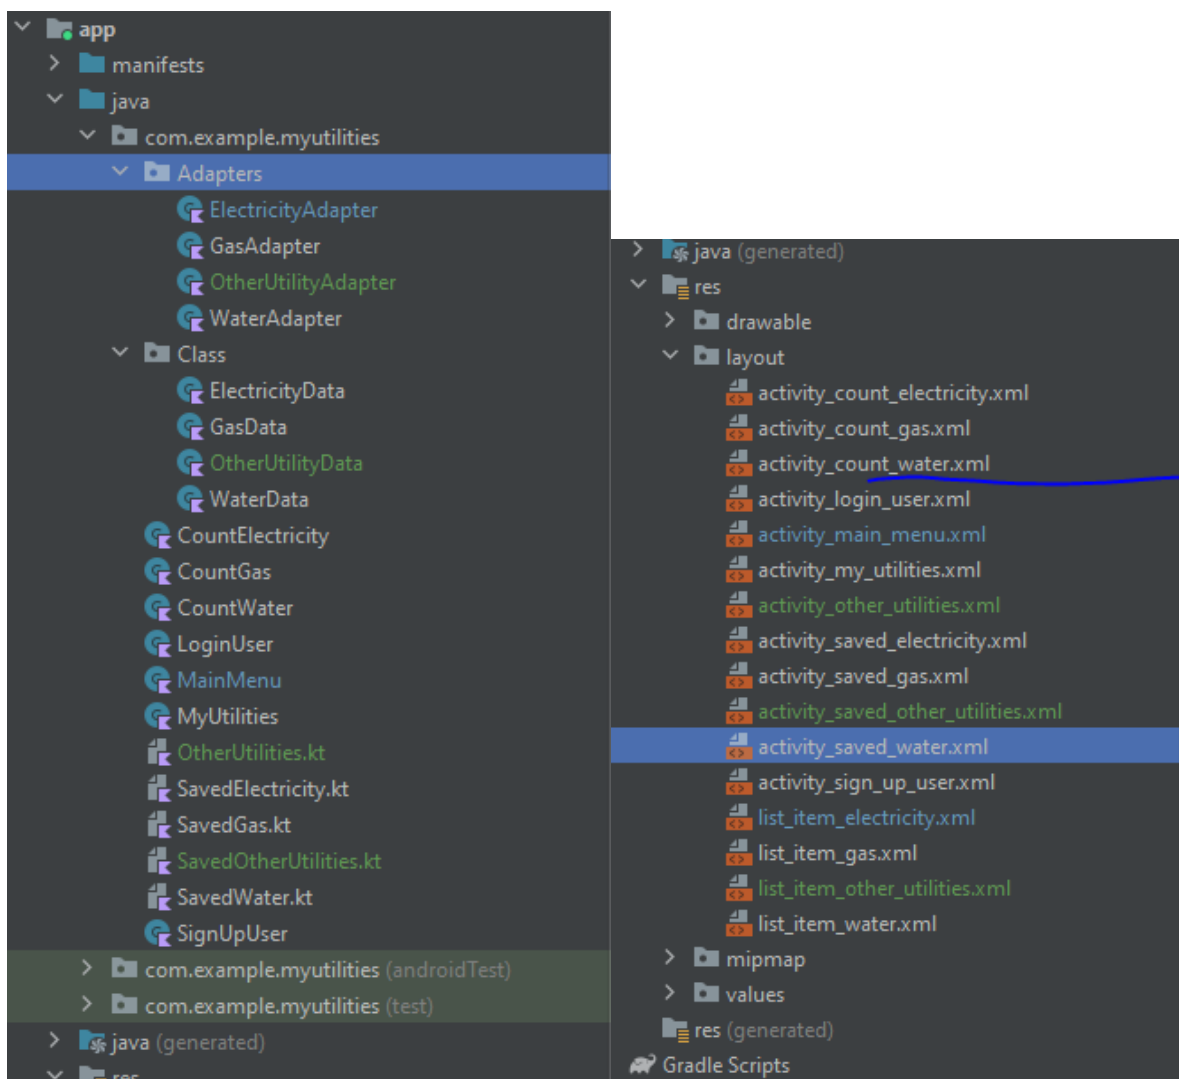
app
manifests
java
com.example.myutilities
Adapters
ElectricityAdapter
GasAdapter
OtherUtilityAdapter
WaterAdapter
Class
ElectricityData
GasData
OtherUtilityData
WaterData
CountElectricity
CountGas
CountWater
LoginUser
MainMenu
MyUtilities
OtherUtilities.kt
SavedElectricity.kt
SavedGas.kt
SavedOtherUtilities.kt
SavedWater.kt
SignUpUser
com.example.myutilities (androidTest)
com.example.myutilities (test)
java (generated)
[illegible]

java (generated)
res
drawable
layout
activity_count_electricity.xml
activity_count_gas.xml
activity_count_water.xml
activity_login_user.xml
activity_main_menu.xml
activity_my_utilities.xml
activity_other_utilities.xml
activity_saved_electricity.xml
activity_saved_gas.xml
activity_saved_other_utilities.xml
activity_saved_water.xml
activity_sign_up_user.xml
list_item_electricity.xml
list_item_gas.xml
list_item_other_utilities.xml
list_item_water.xml
mipmap
values
res (generated)
Gradle Scripts